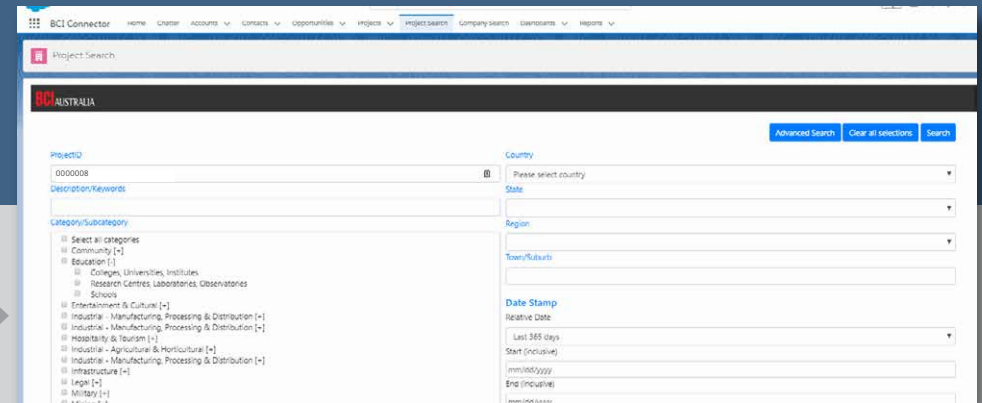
BCI Connector Home Chatter Accounts Contacts Opportunities Projects Project Search Company Search Dashboards Reports

Project Search

BCI AUSTRALIA

Advanced Search Clear all selections Search

ProjectID
0000008

Description/Keywords

Category/Subcategory
Select all categories
Community [+]
Education [-]
Colleges, Universities, Institutes
Research Centres, Laboratories, Observatories
Schools
Entertainment & Cultural [+]
Industrial - Manufacturing, Processing & Distribution [+]
Industrial - Manufacturing, Processing & Distribution [+]
Hospitality & Tourism [+]
Industrial - Agricultural & Horticultural [+]
Industrial - Manufacturing, Processing & Distribution [+]
Infrastructure [+]
Legal [+]
Military [+]
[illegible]

Country
Please select country

State

Region

Town/Suburb

Date Stamp
Relative Date
Last 365 days
Start (inclusive)
mm/dd/yyyy
End (inclusive)
mm/dd/yyyy